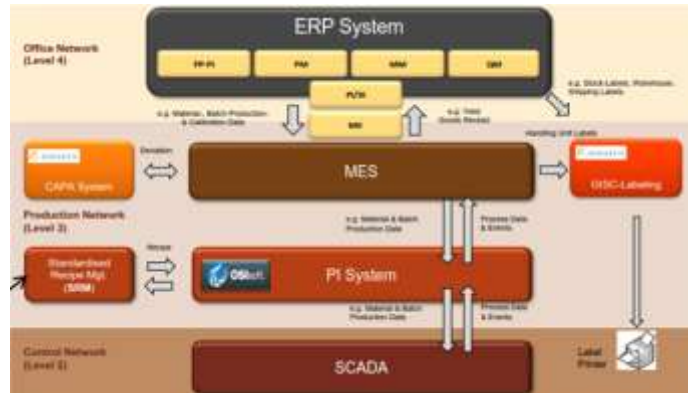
ERP System

Office Network (Level 4)

PP-PI

PM

WM

QM

PI/SI

MII

e.g. Material, Batch Production & Calibration Data

e.g. Yield (Goods Receipt)

e.g. Stock Labels, Warehouse, Shipping Labels

Handling Unit Labels

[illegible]

CAPA System

Deviation

MES

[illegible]

OISC-Labeling

Production Network (Level 3)

e.g. Material & Batch Production Data

Process Data & Events

Standardized Recipe Mgt. (SRM)

Recipe

OSIsoft

PI System

e.g. Material & Batch Production Data

Process Data & Events

Control Network (Level 2)

SCADA

Label Printer